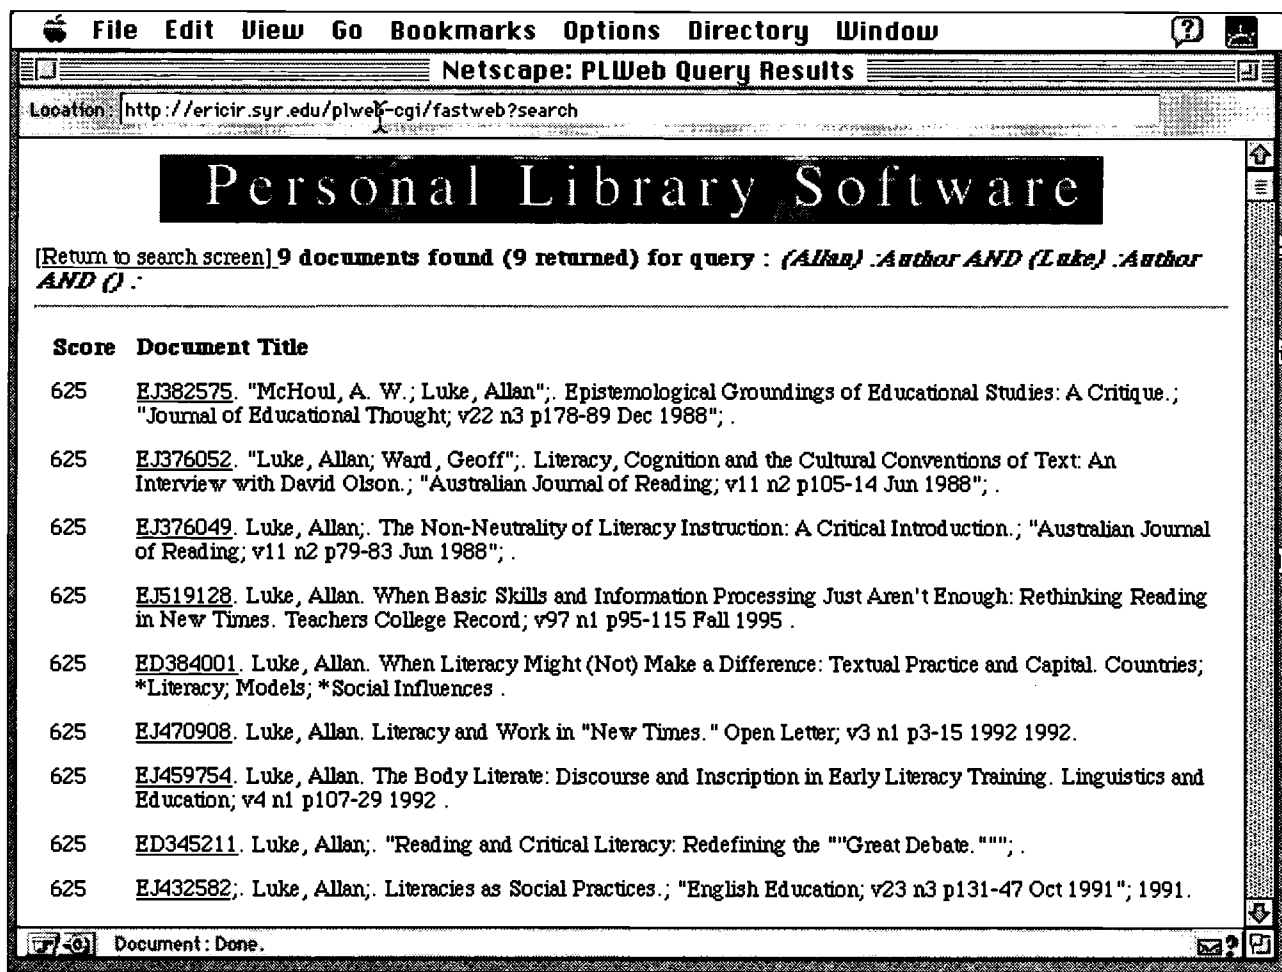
File Edit View Go Bookmarks Options Directory Window

Netscape: PLWeb Query Results

Location: http://ericir.syr.edu/plweb-cgi/fastweb?search

Personal Library Software

[Return to search screen] 9 documents found (9 returned) for query : *(Allan) :Author AND (Luke) :Author AND () :*

| Score | Document Title |
|---|---|
| 625 | EJ382575. "McHoul, A. W.; Luke, Allan";. Epistemological Groundings of Educational Studies: A Critique.; "Journal of Educational Thought; v22 n3 p178-89 Dec 1988"; . |
| 625 | EJ376052. "Luke, Allan; Ward, Geoff";. Literacy, Cognition and the Cultural Conventions of Text: An Interview with David Olson.; "Australian Journal of Reading; v11 n2 p105-14 Jun 1988"; . |
| 625 | EJ376049. Luke, Allan;. The Non-Neutrality of Literacy Instruction: A Critical Introduction.; "Australian Journal of Reading; v11 n2 p79-83 Jun 1988"; . |
| 625 | EJ519128. Luke, Allan. When Basic Skills and Information Processing Just Aren't Enough: Rethinking Reading in New Times. Teachers College Record; v97 n1 p95-115 Fall 1995 . |
| 625 | ED384001. Luke, Allan. When Literacy Might (Not) Make a Difference: Textual Practice and Capital. Countries; *Literacy; Models; *Social Influences . |
| 625 | EJ470908. Luke, Allan. Literacy and Work in "New Times." Open Letter; v3 n1 p3-15 1992 1992. |
| 625 | EJ459754. Luke, Allan. The Body Literate: Discourse and Inscription in Early Literacy Training. Linguistics and Education; v4 n1 p107-29 1992 . |
| 625 | ED345211. Luke, Allan;. "Reading and Critical Literacy: Redefining the ""Great Debate."""; . |
| 625 | EJ432582;. Luke, Allan;. Literacies as Social Practices.; "English Education; v23 n3 p131-47 Oct 1991"; 1991. |

Document: Done.